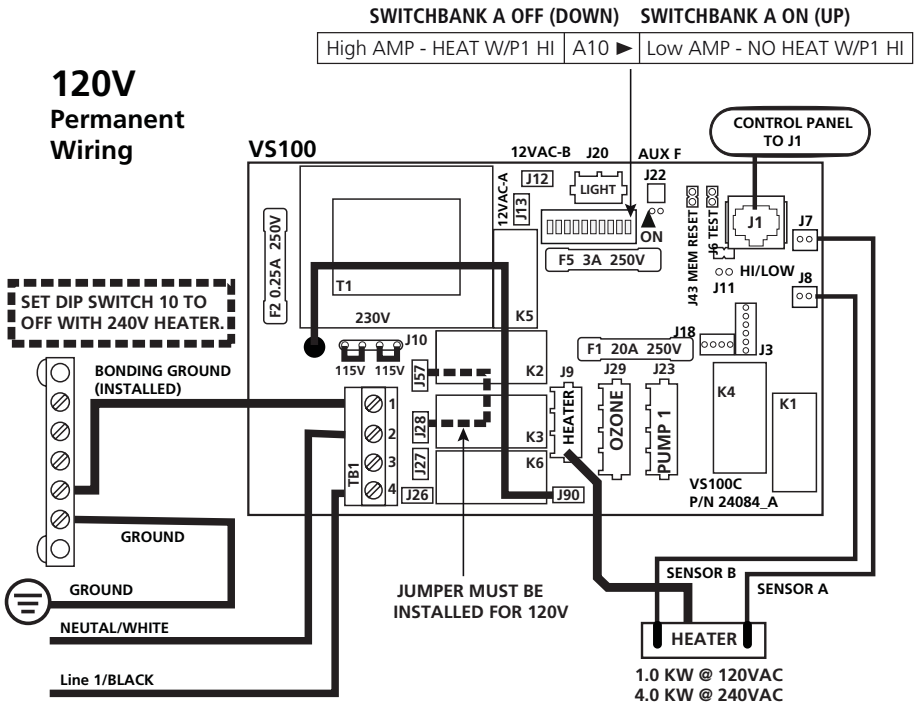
SWITCHBANK A OFF (DOWN) SWITCHBANK A ON (UP)

| High AMP - HEAT W/P1 HI | A10 ► | Low AMP - NO HEAT W/P1 HI |
|---|---|---|

120V
Permanent Wiring

VS100

CONTROL PANEL TO J1

12VAC-B J20 AUX F
J12 LIGHT J22
12VAC-A J13
ON
J43 MEM RESET J6 TEST J1 J7
F5 3A 250V
HI/LOW J11 J8
F2 0.25A 250V
T1
K5
230V
J10
115V 115V

SET DIP SWITCH 10 TO OFF WITH 240V HEATER.

BONDING GROUND (INSTALLED)

J18
F1 20A 250V J3
J57 K2
J9 J29 J23
K4 K1
1
2 J28 K3 HEATER OZONE PUMP 1
3 J27 K6
TB1
4 J26 J90
VS100C
P/N 24084_A

GROUND

GROUND

JUMPER MUST BE INSTALLED FOR 120V

SENSOR B SENSOR A

HEATER

NEUTAL/WHITE

Line 1/BLACK

1.0 KW @ 120VAC
4.0 KW @ 240VAC